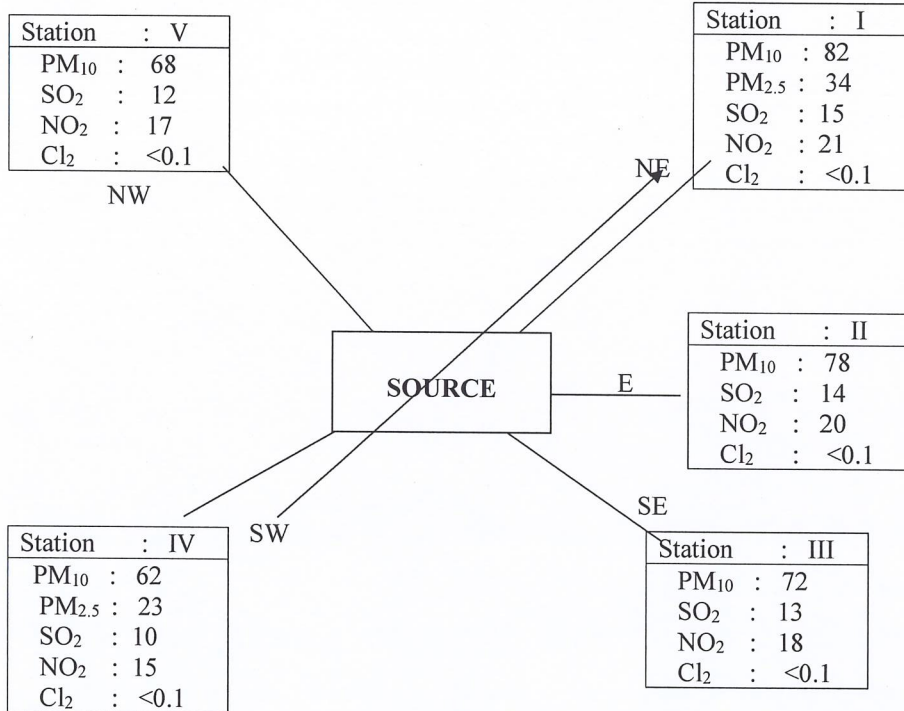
Station : V
$PM_{10}$ : 68
$SO_2$ : 12
$NO_2$ : 17
$Cl_2$ : <0.1

NW

Station : I
$PM_{10}$ : 82
$PM_{2.5}$ : 34
$SO_2$ : 15
$NO_2$ : 21
$Cl_2$ : <0.1

NE

SOURCE

E

Station : II
$PM_{10}$ : 78
$SO_2$ : 14
$NO_2$ : 20
$Cl_2$ : <0.1

SE

Station : III
$PM_{10}$ : 72
$SO_2$ : 13
$NO_2$ : 18
$Cl_2$ : <0.1

SW

Station : IV
$PM_{10}$ : 62
$PM_{2.5}$ : 23
$SO_2$ : 10
$NO_2$ : 15
$Cl_2$ : <0.1